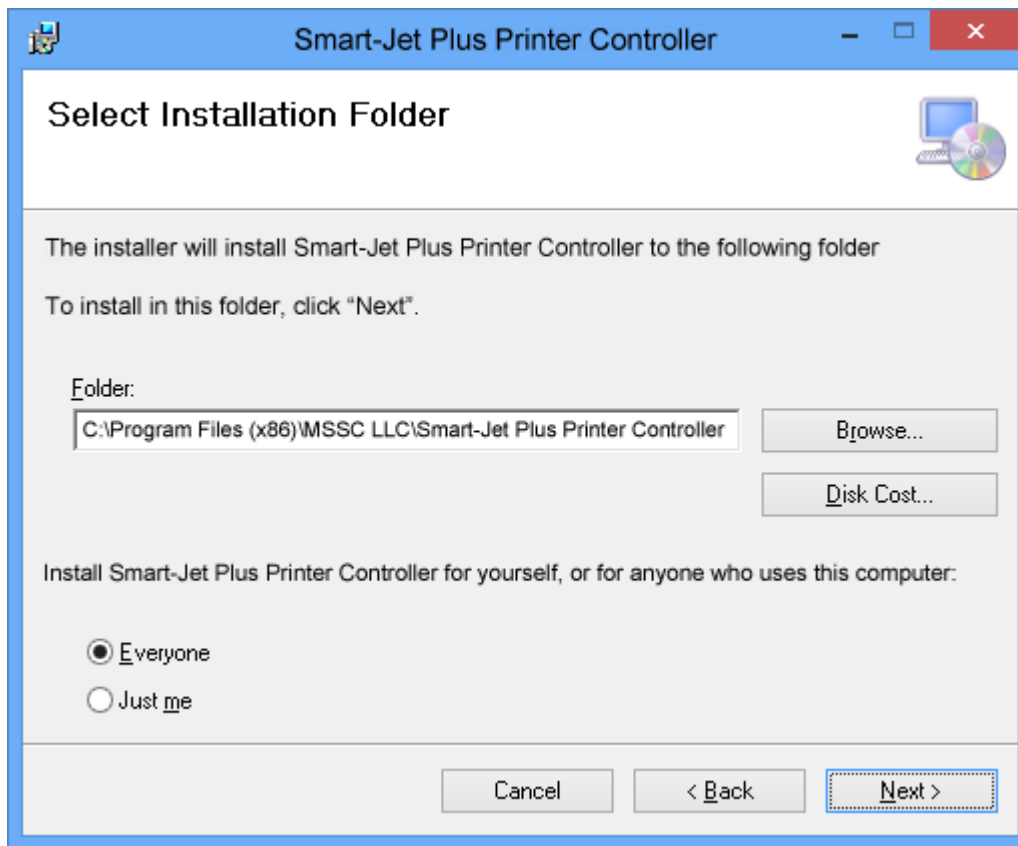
Smart-Jet Plus Printer Controller

Select Installation Folder

The installer will install Smart-Jet Plus Printer Controller to the following folder

To install in this folder, click "Next".

Folder:

C:\Program Files (x86)\MSSC LLC\Smart-Jet Plus Printer Controller

Browse...

Disk Cost...

Install Smart-Jet Plus Printer Controller for yourself, or for anyone who uses this computer:

Everyone

Just me

Cancel

< Back

Next >